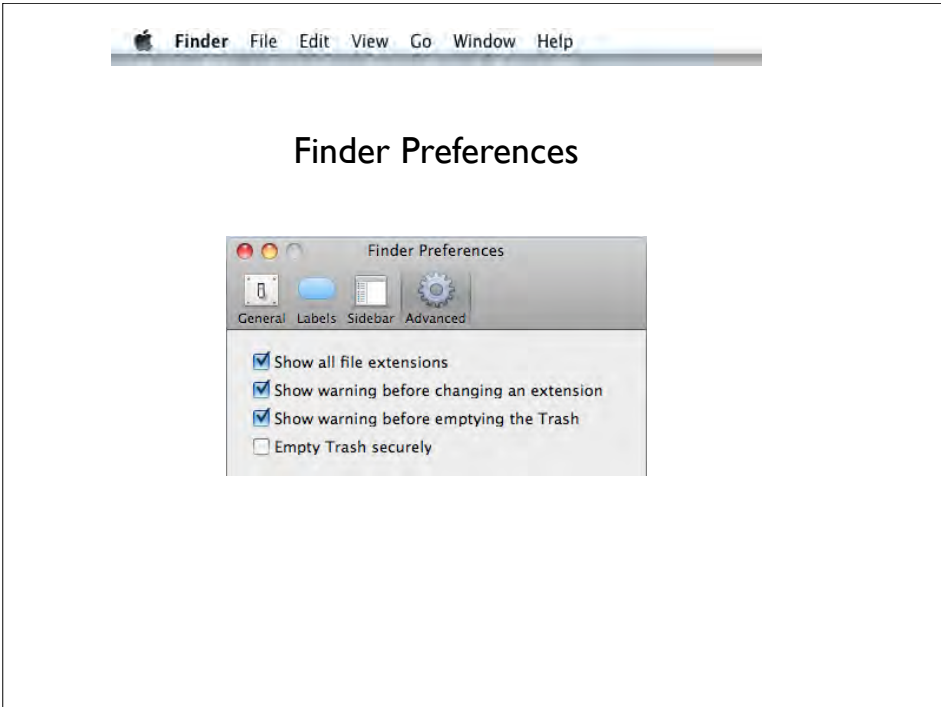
Finder File Edit View Go Window Help

Finder Preferences

Finder Preferences

General Labels Sidebar Advanced

Show all file extensions

Show warning before changing an extension

Show warning before emptying the Trash

Empty Trash securely